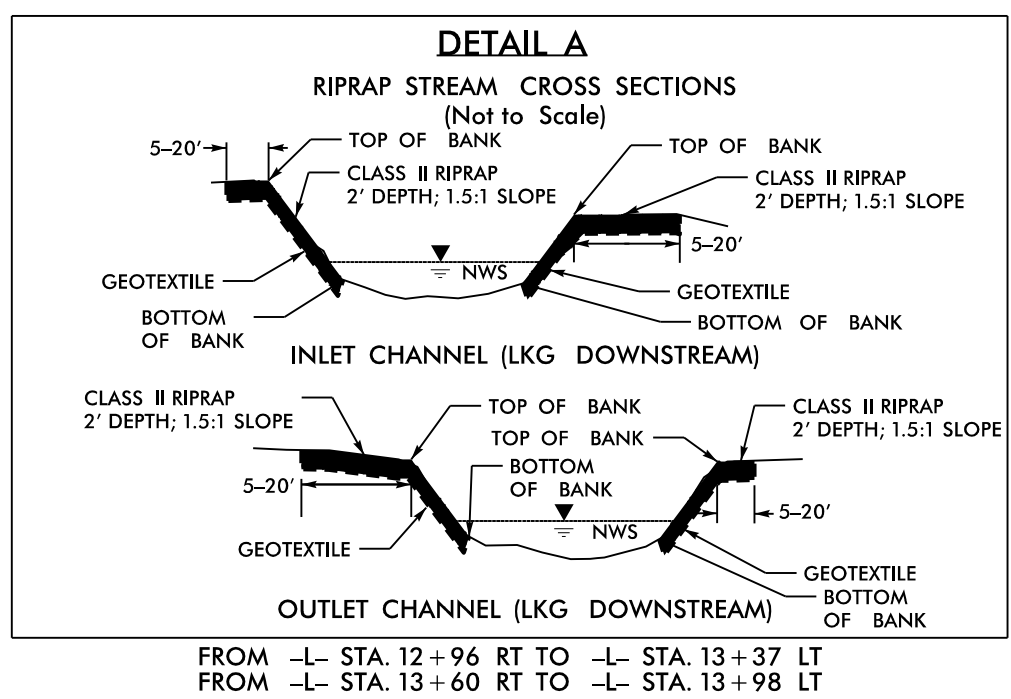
DETAIL A

RIPRAP STREAM CROSS SECTIONS
(Not to Scale)

5–20'

TOP OF BANK

CLASS II RIPRAP
2' DEPTH; 1.5:1 SLOPE

TOP OF BANK

CLASS II RIPRAP
2' DEPTH; 1.5:1 SLOPE

5–20'

GEOTEXTILE

NWS

GEOTEXTILE

BOTTOM
OF BANK

BOTTOM OF BANK

INLET CHANNEL (LKG DOWNSTREAM)

CLASS II RIPRAP
2' DEPTH; 1.5:1 SLOPE

TOP OF BANK

CLASS II RIPRAP
2' DEPTH; 1.5:1 SLOPE

TOP OF BANK

BOTTOM
OF BANK

5–20'

NWS

5–20'

GEOTEXTILE

GEOTEXTILE

BOTTOM
OF BANK

OUTLET CHANNEL (LKG DOWNSTREAM)

FROM –L– STA. 12 + 96 RT TO –L– STA. 13 + 37 LT
FROM –L– STA. 13 + 60 RT TO –L– STA. 13 + 98 LT